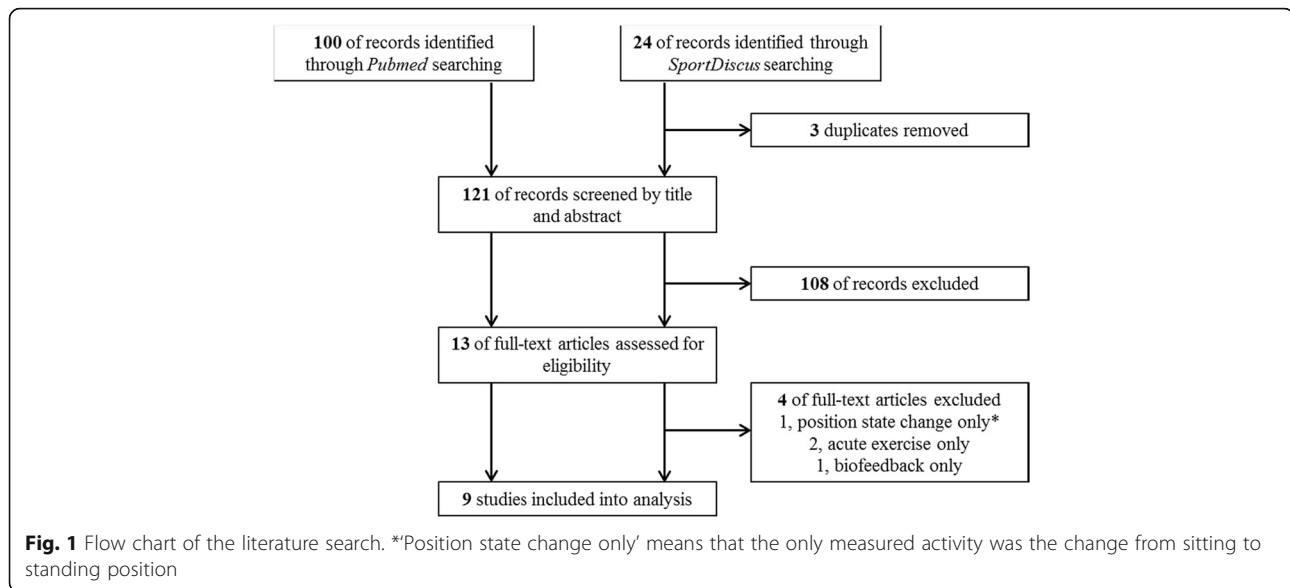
**100** of records identified through *Pubmed* searching

**24** of records identified through *SportDiscus* searching

**3** duplicates removed

**121** of records screened by title and abstract

**108** of records excluded

**13** of full-text articles assessed for eligibility

**4** of full-text articles excluded
1, position state change only*
2, acute exercise only
1, biofeedback only

**9** studies included into analysis

**Fig. 1** Flow chart of the literature search. *'Position state change only' means that the only measured activity was the change from sitting to standing position